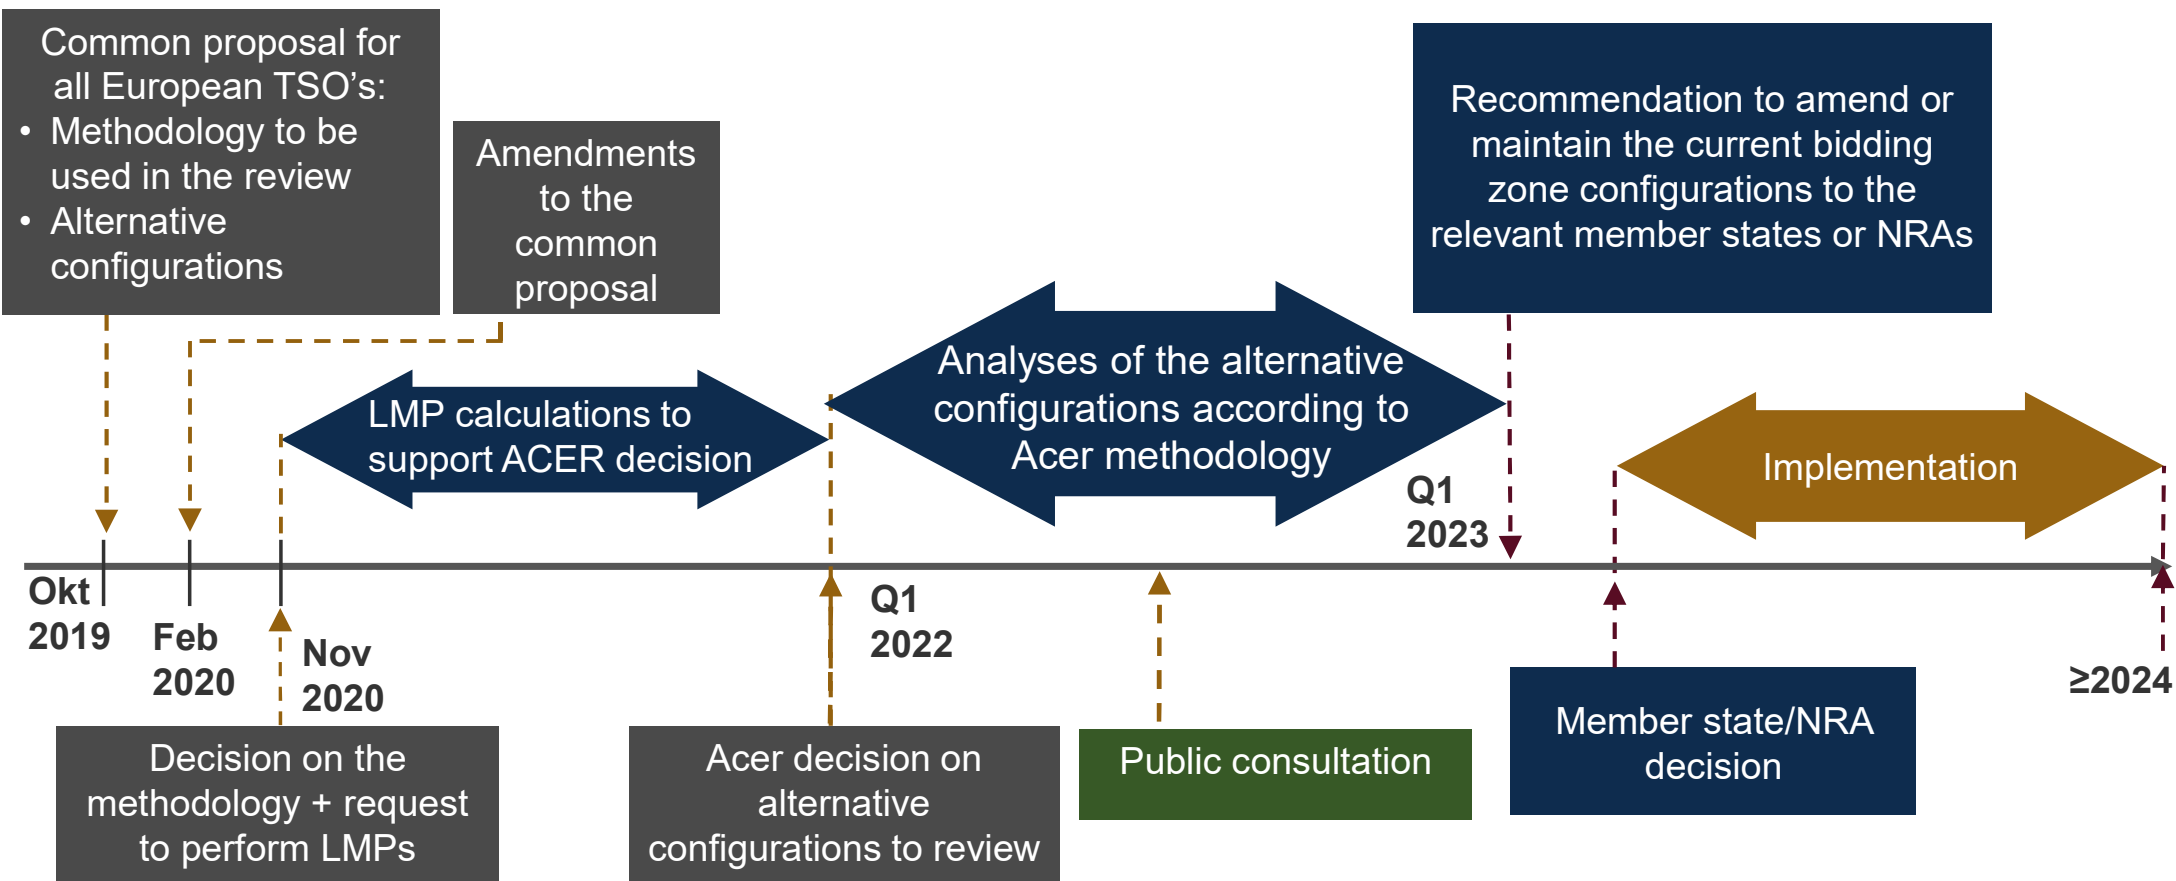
Common proposal for all European TSO's:
• Methodology to be used in the review
• Alternative configurations

Amendments to the common proposal

Recommendation to amend or maintain the current bidding zone configurations to the relevant member states or NRAs

LMP calculations to support ACER decision

Analyses of the alternative configurations according to Acer methodology

Implementation

Q1 2023

Okt 2019

Feb 2020

Nov 2020

Q1 2022

≥2024

Decision on the methodology + request to perform LMPs

Acer decision on alternative configurations to review

Public consultation

Member state/NRA decision